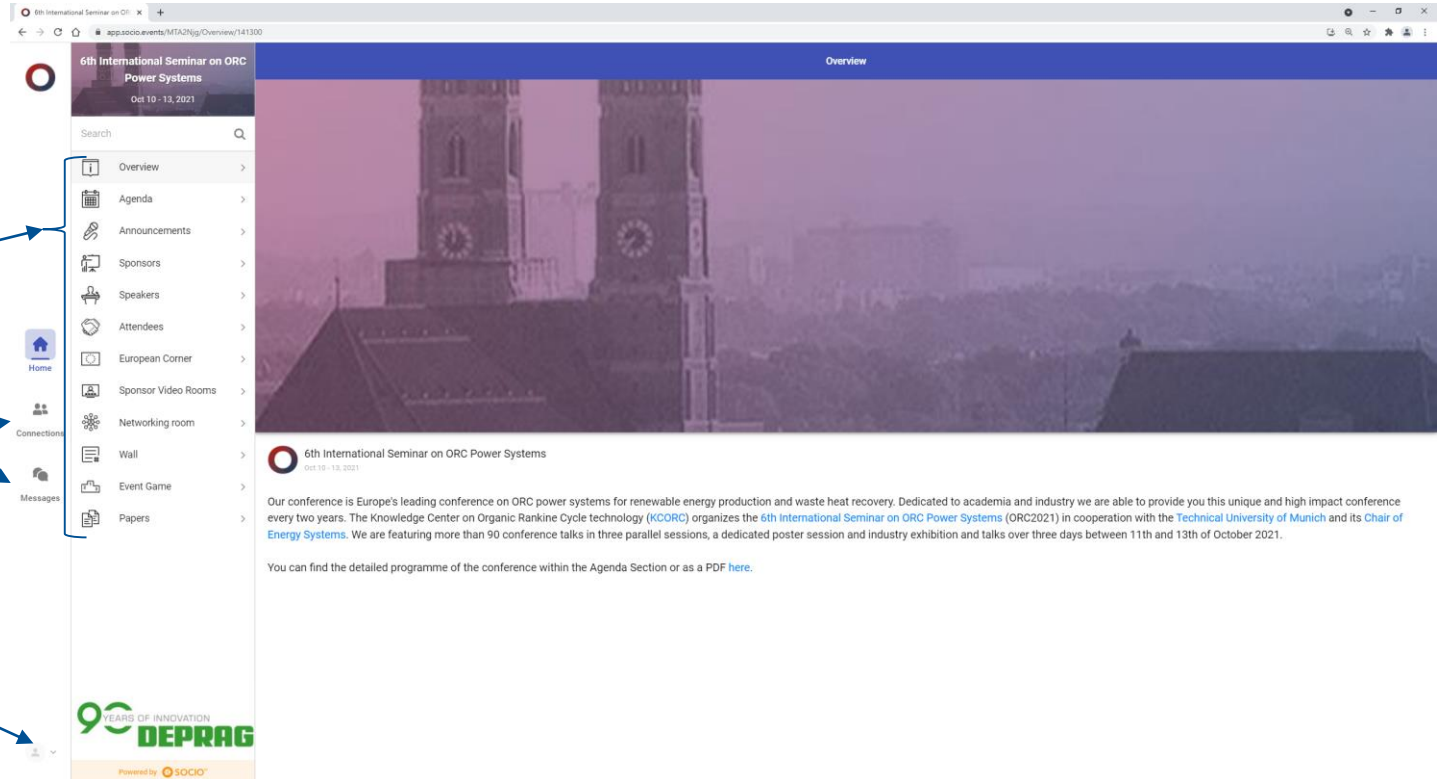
6th International Seminar on ORC ×
app.socio.events/MTA2Njg/Overview/141300

6th International Seminar on ORC Power Systems
Oct 10 - 13, 2021

Overview

Search

Overview
Agenda
Announcements
Sponsors
Speakers
Attendees
European Corner
Sponsor Video Rooms
Networking room
Wall
Event Game
Papers

Home
Connections
Messages

6th International Seminar on ORC Power Systems
Oct 10 - 13, 2021

Our conference is Europe's leading conference on ORC power systems for renewable energy production and waste heat recovery. Dedicated to academia and industry we are able to provide you this unique and high impact conference every two years. The Knowledge Center on Organic Rankine Cycle technology (KCORC) organizes the 6th International Seminar on ORC Power Systems (ORC2021) in cooperation with the Technical University of Munich and its Chair of Energy Systems. We are featuring more than 90 conference talks in three parallel sessions, a dedicated poster session and industry exhibition and talks over three days between 11th and 13th of October 2021.

You can find the detailed programme of the conference within the Agenda Section or as a PDF here.

90 YEARS OF INNOVATION
DEPRAG

Powered by SOCIO